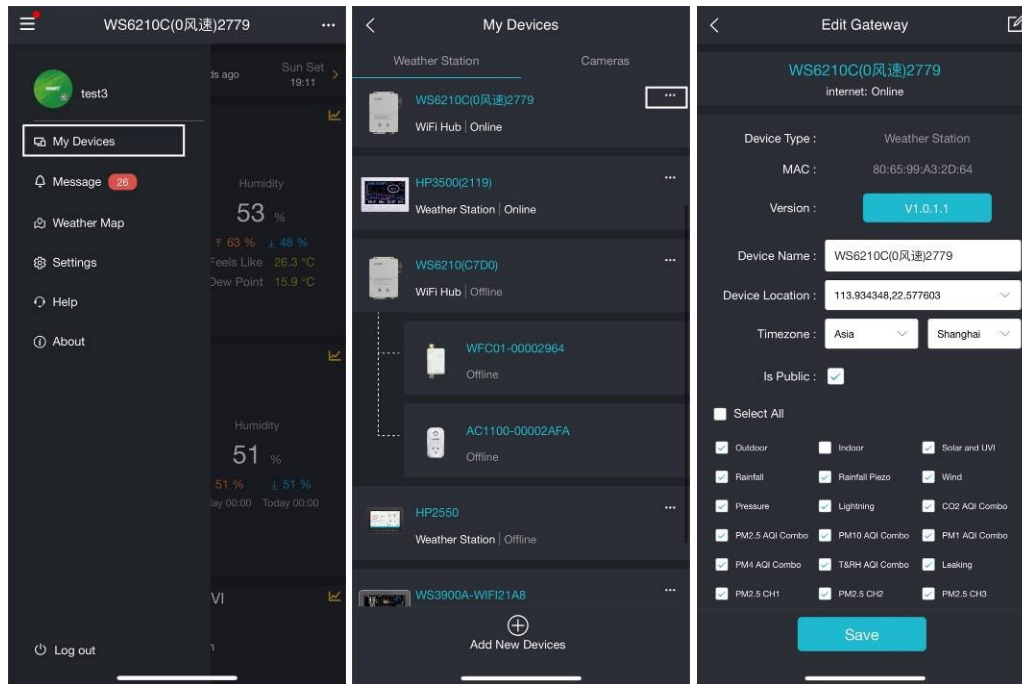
WS6210C(0风速)2779 ···

test3

ds ago

Sun Set 19:11

My Devices

Message 26

Weather Map

Settings

Help

About

Humidity

53 %

↑ 63 % ↓ 48 %

Feels Like 26.3 °C

Dew Point 15.9 °C

Humidity

51 %

51 % ↓ 51 %

ay 00:00 Today 00:00

VI

Log out

My Devices

Weather Station Cameras

WS6210C(0风速)2779 ···

WiFi Hub | Online

HP3500(2119) ···

Weather Station | Online

WS6210(C7D0) ···

WiFi Hub | Offline

WFC01-00002964

Offline

AC1100-00002AFA

Offline

HP2550 ···

Weather Station | Offline

WS3900A-WIFI21A8 ···

Add New Devices

Edit Gateway

WS6210C(0风速)2779

internet: Online

Device Type : Weather Station

MAC : 80:65:99:A3:2D:64

Version : V1.0.1.1

Device Name : WS6210C(0风速)2779

Device Location : 113.934348,22.577603

Timezone : Asia Shanghai

Is Public :

Select All

Outdoor Indoor Solar and UVI

Rainfall Rainfall Piezo Wind

Pressure Lightning CO2 AQI Combo

PM2.5 AQI Combo PM10 AQI Combo PM1 AQI Combo

PM4 AQI Combo T&RH AQI Combo Leaking

PM2.5 CH1 PM2.5 CH2 PM2.5 CH3

Save